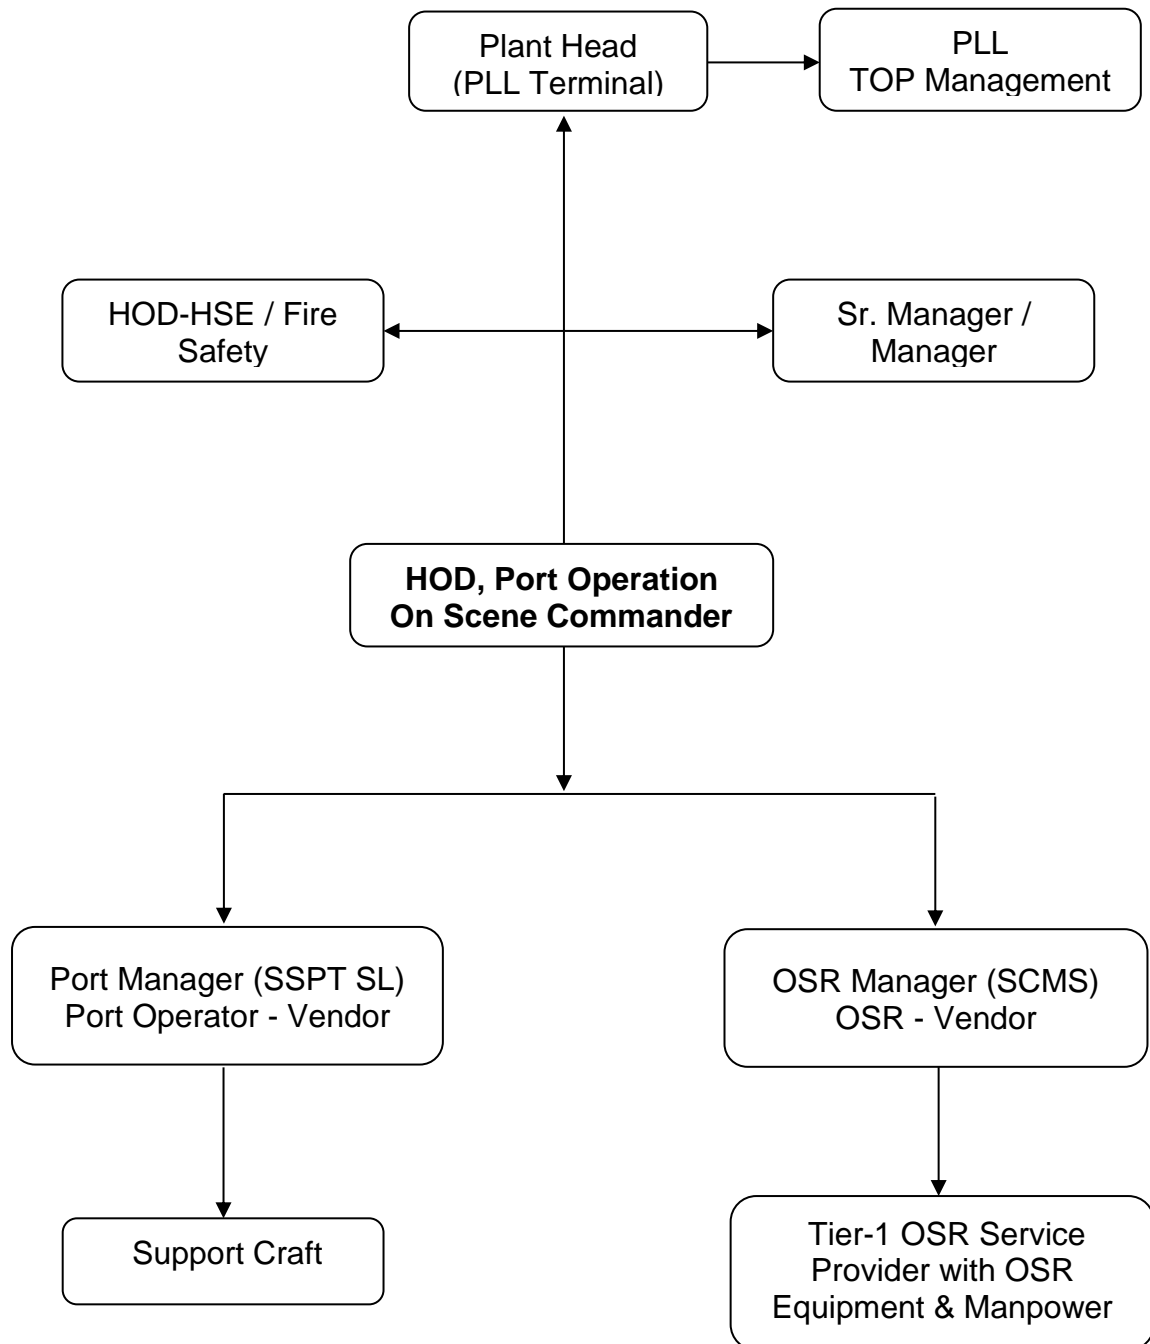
Plant Head
(PLL Terminal)

PLL
TOP Management

HOD-HSE / Fire Safety

Sr. Manager / Manager

**HOD, Port Operation**
**On Scene Commander**

Port Manager (SSPT SL)
Port Operator - Vendor

OSR Manager (SCMS)
OSR - Vendor

Support Craft

Tier-1 OSR Service Provider with OSR Equipment & Manpower